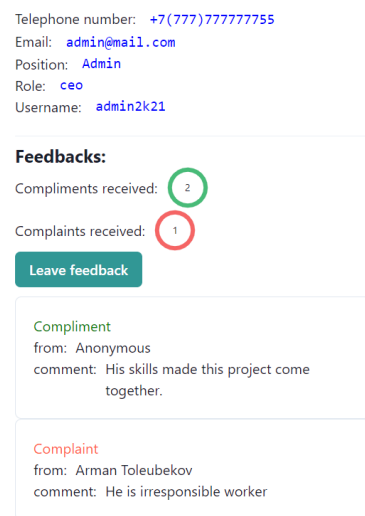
Telephone number: +7(777)777777755
Email: admin@mail.com
Position: Admin
Role: ceo
Username: admin2k21

Feedbacks:

Compliments received: 2

Complaints received: 1

Leave feedback

Compliment
from: Anonymous
comment: His skills made this project come together.

Complaint
from: Arman Toleubekov
comment: He is irresponsible worker